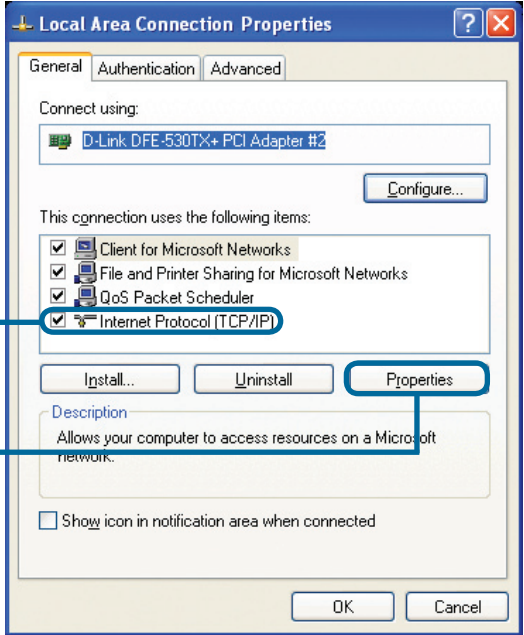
Local Area Connection Properties

? X

General | Authentication | Advanced

Connect using:

D-Link DFE-530TX+ PCI Adapter #2

Configure...

This connection uses the following items:

Client for Microsoft Networks

File and Printer Sharing for Microsoft Networks

QoS Packet Scheduler

Internet Protocol (TCP/IP)

Install... | Uninstall | Properties

Description

Allows your computer to access resources on a Microsoft network.

Show icon in notification area when connected

OK | Cancel